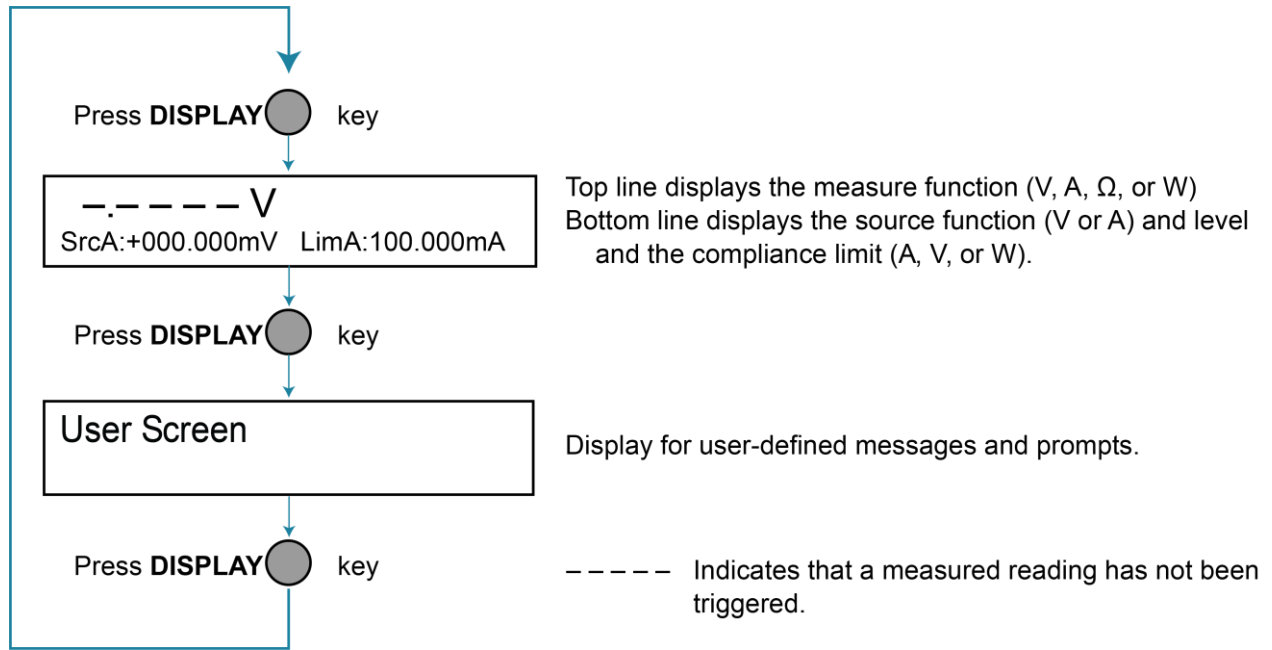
Press **DISPLAY** key

–.– – – – V
SrcA:+000.000mV LimA:100.000mA

Top line displays the measure function (V, A, Ω, or W)
Bottom line displays the source function (V or A) and level and the compliance limit (A, V, or W).

Press **DISPLAY** key

User Screen

Display for user-defined messages and prompts.

Press **DISPLAY** key

– – – – – Indicates that a measured reading has not been triggered.